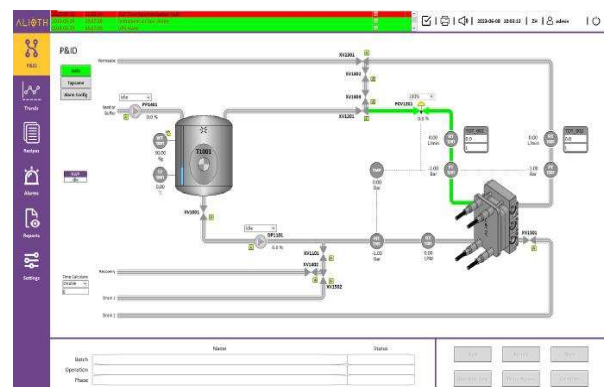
ALIOTH

P&ID

Trends

Recipes

Alarms

Reports

Settings

P&ID

Info

Tagname

Alarm Config

Idle

PP1001

0.0 %

T1001

XV1001

XV1201

XV1301

XV1302

XV1303

PCV1301

XV1101

XV1401

XV1502

DP1101

Idle

0.0 %

PH1001

Recovery

Drain 1

Drain 2

Permeate

Name

Status

Batch

Operation

Phase

2023-06-08 10:03:11

admin